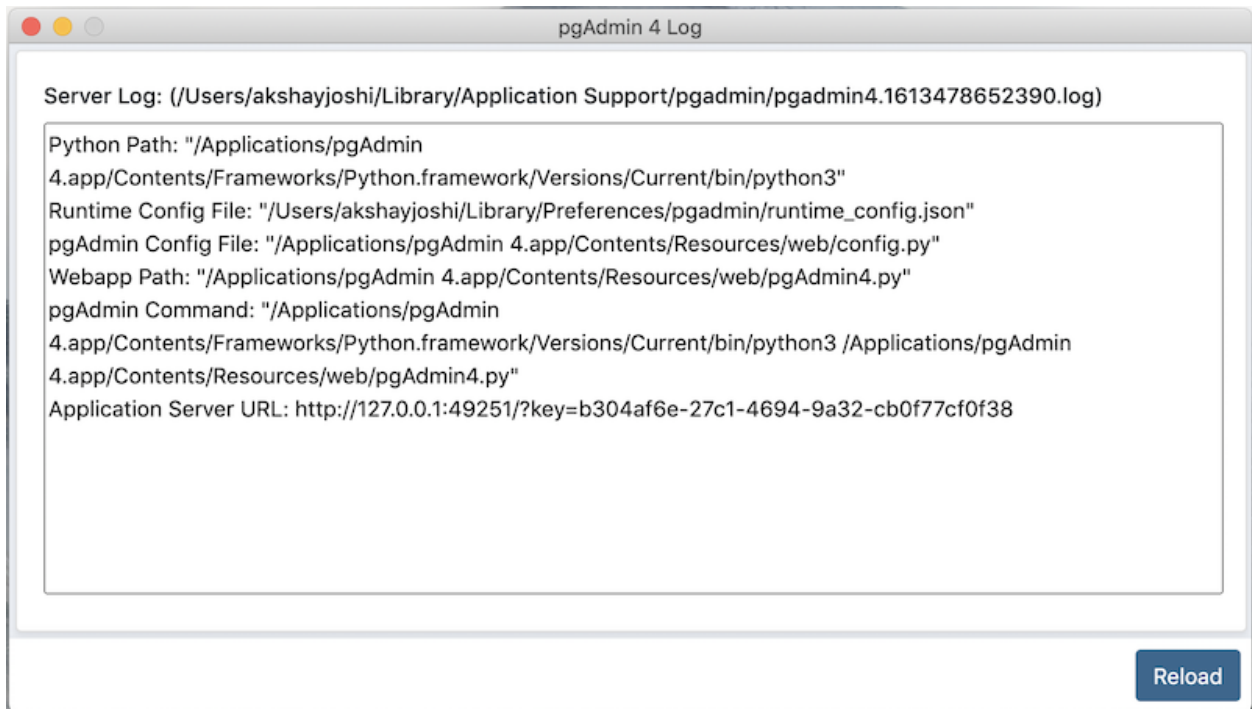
pgAdmin 4 Log

Server Log: (/Users/akshayjoshi/Library/Application Support/pgadmin/pgadmin4.1613478652390.log)

Python Path: "/Applications/pgAdmin 4.app/Contents/Frameworks/Python.framework/Versions/Current/bin/python3"
Runtime Config File: "/Users/akshayjoshi/Library/Preferences/pgadmin/runtime_config.json"
pgAdmin Config File: "/Applications/pgAdmin 4.app/Contents/Resources/web/config.py"
Webapp Path: "/Applications/pgAdmin 4.app/Contents/Resources/web/pgAdmin4.py"
pgAdmin Command: "/Applications/pgAdmin 4.app/Contents/Frameworks/Python.framework/Versions/Current/bin/python3 /Applications/pgAdmin 4.app/Contents/Resources/web/pgAdmin4.py"
Application Server URL: http://127.0.0.1:49251/?key=b304af6e-27c1-4694-9a32-cb0f77cf0f38

Reload